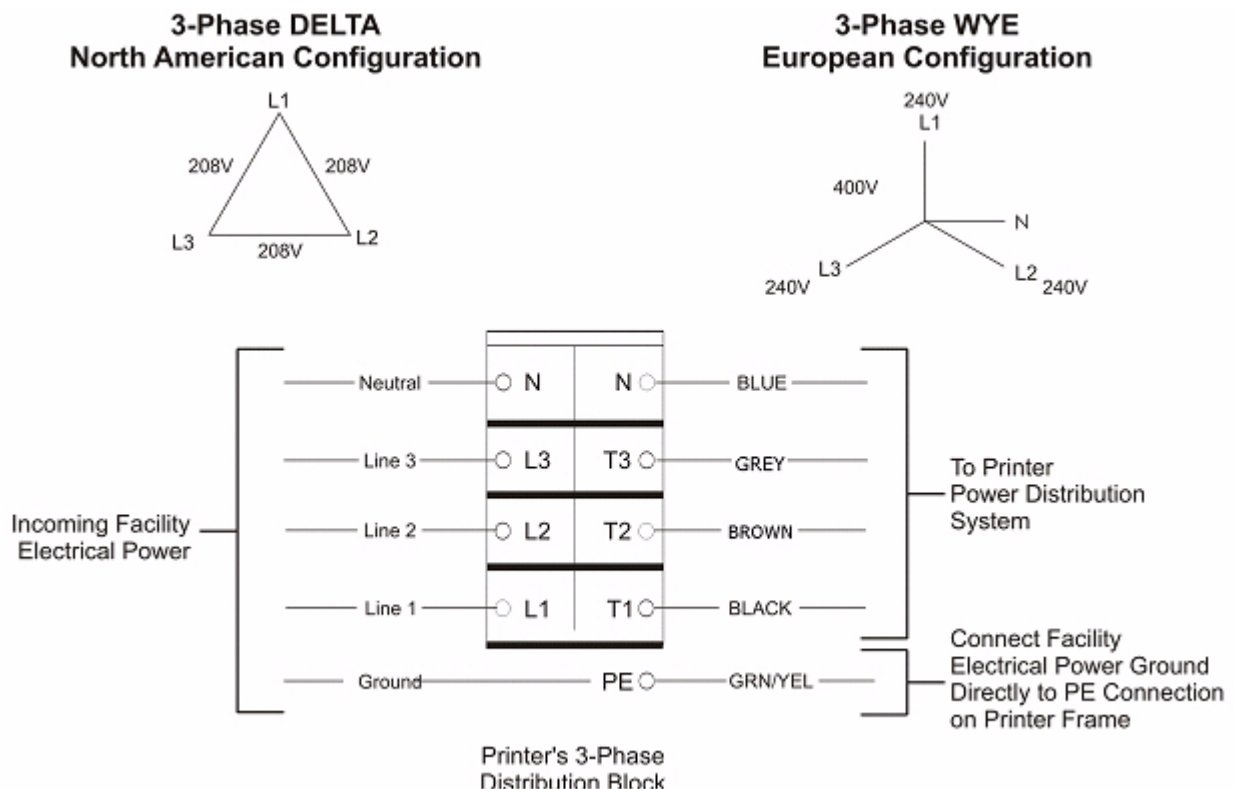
3-Phase DELTA
North American Configuration

L1
208V
208V
L3
208V
L2

3-Phase WYE
European Configuration

240V
L1
400V
N
L3
240V
L2
240V

Neutral
N
N
BLUE

Line 3
L3
T3
GREY

Line 2
L2
T2
BROWN

Line 1
L1
T1
BLACK

Ground
PE
GRN/YEL

Incoming Facility Electrical Power

To Printer Power Distribution System

Connect Facility Electrical Power Ground Directly to PE Connection on Printer Frame

Printer's 3-Phase Distribution Block